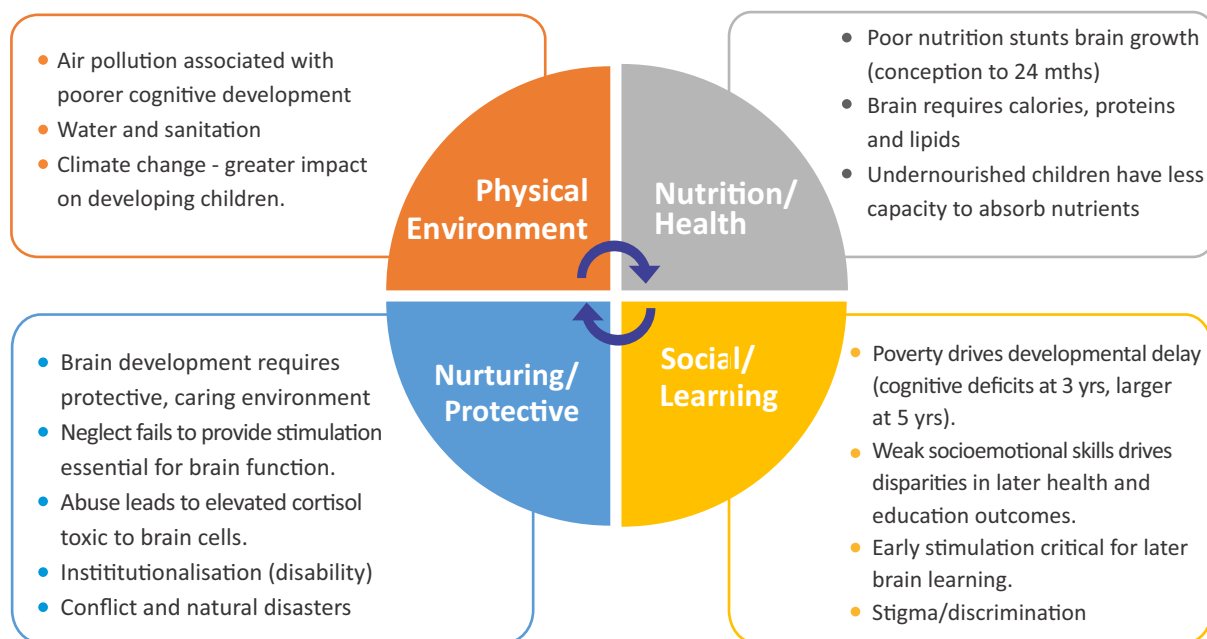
- Air pollution associated with poorer cognitive development
- Water and sanitation
- Climate change - greater impact on developing children.

- Poor nutrition stunts brain growth (conception to 24 mths)
- Brain requires calories, proteins and lipids
- Undernourished children have less capacity to absorb nutrients

Physical Environment

Nutrition/ Health

Nurturing/ Protective

Social/ Learning

- Brain development requires protective, caring environment
- Neglect fails to provide stimulation essential for brain function.
- Abuse leads to elevated cortisol toxic to brain cells.
- Instititutionalisation (disability)
- Conflict and natural disasters

- Poverty drives developmental delay (cognitive deficits at 3 yrs, larger at 5 yrs).
- Weak socioemotional skills drives disparities in later health and education outcomes.
- Early stimulation critical for later brain learning.
- Stigma/discrimination